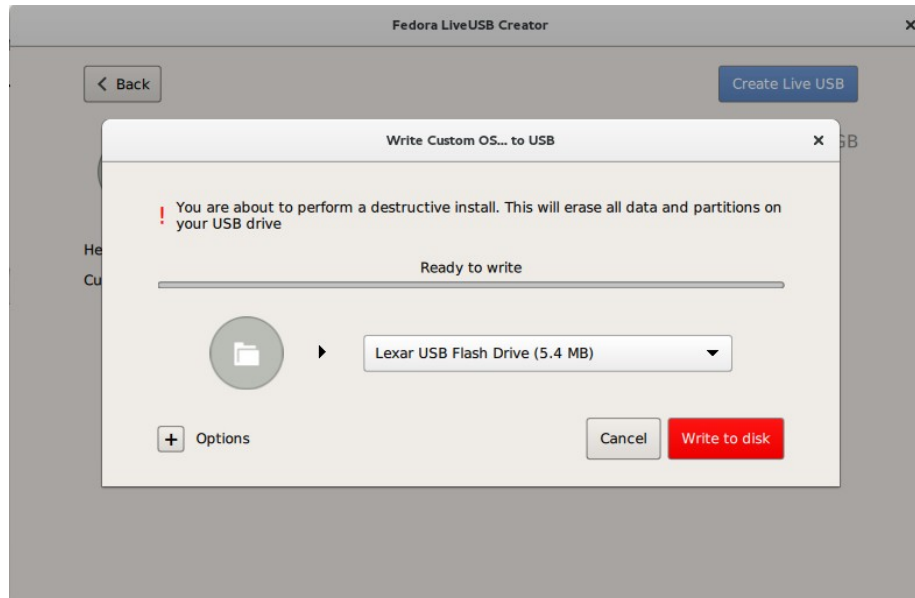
Fedora LiveUSB Creator

×

< Back

Create Live USB

GB

He

Cu

Write Custom OS... to USB

×

! You are about to perform a destructive install. This will erase all data and partitions on your USB drive

Ready to write

Lexar USB Flash Drive (5.4 MB)

+ Options

Cancel

Write to disk